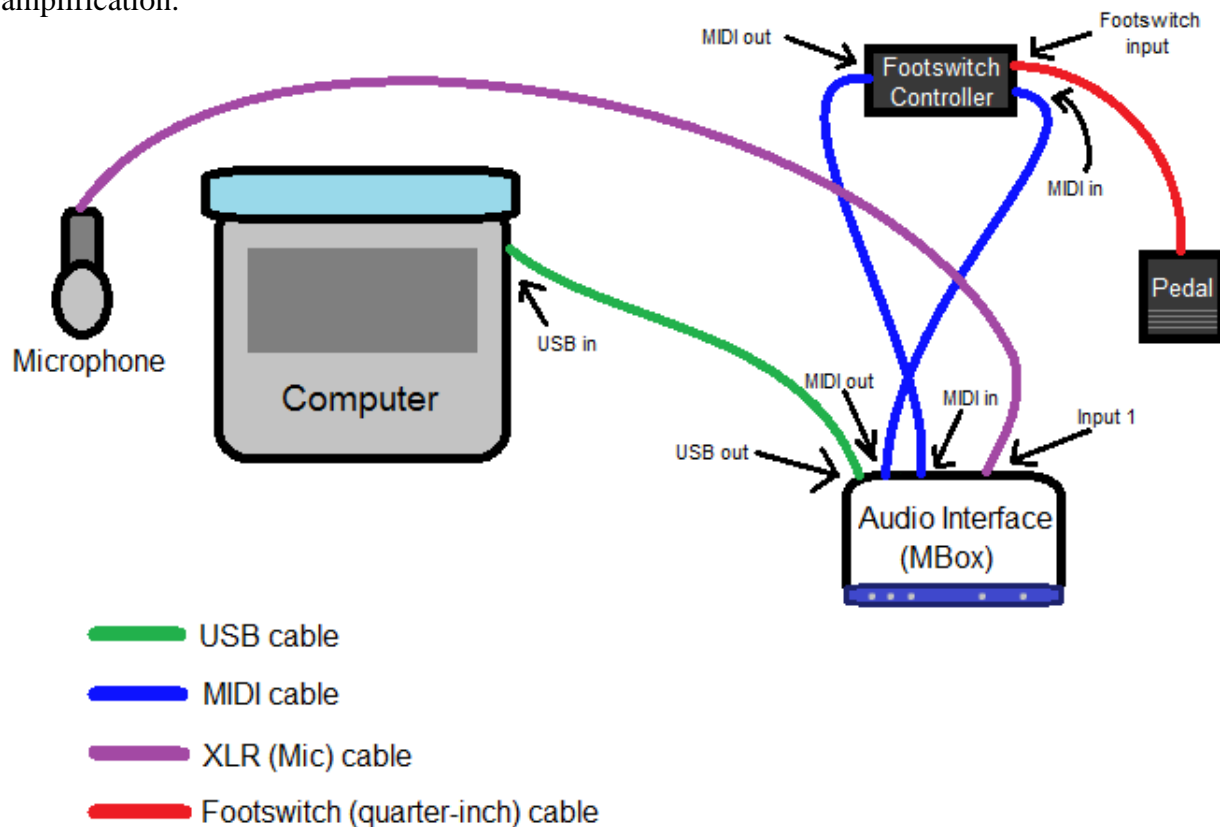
amplification.

MIDI out

Footswitch Controller

Footswitch input

MIDI in

Pedal

Microphone

Computer

USB in

MIDI out

MIDI in

Input 1

USB out

Audio Interface (MBox)

USB cable

MIDI cable

XLR (Mic) cable

Footswitch (quarter-inch) cable